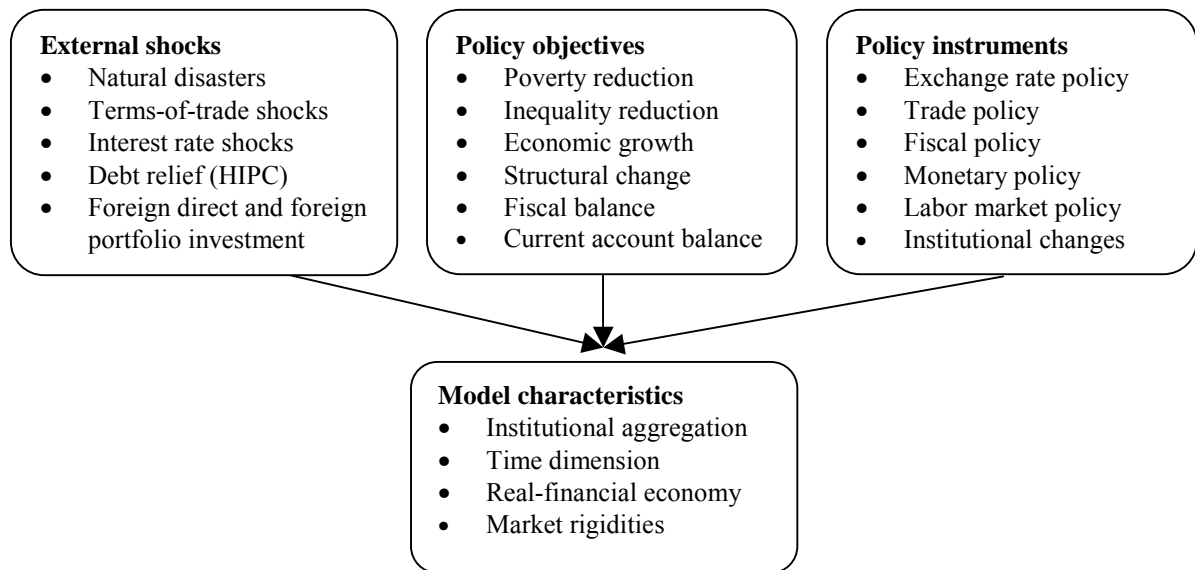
**External shocks**
- Natural disasters
- Terms-of-trade shocks
- Interest rate shocks
- Debt relief (HIPC)
- Foreign direct and foreign portfolio investment

**Policy objectives**
- Poverty reduction
- Inequality reduction
- Economic growth
- Structural change
- Fiscal balance
- Current account balance

**Policy instruments**
- Exchange rate policy
- Trade policy
- Fiscal policy
- Monetary policy
- Labor market policy
- Institutional changes

**Model characteristics**
- Institutional aggregation
- Time dimension
- Real-financial economy
- Market rigidities